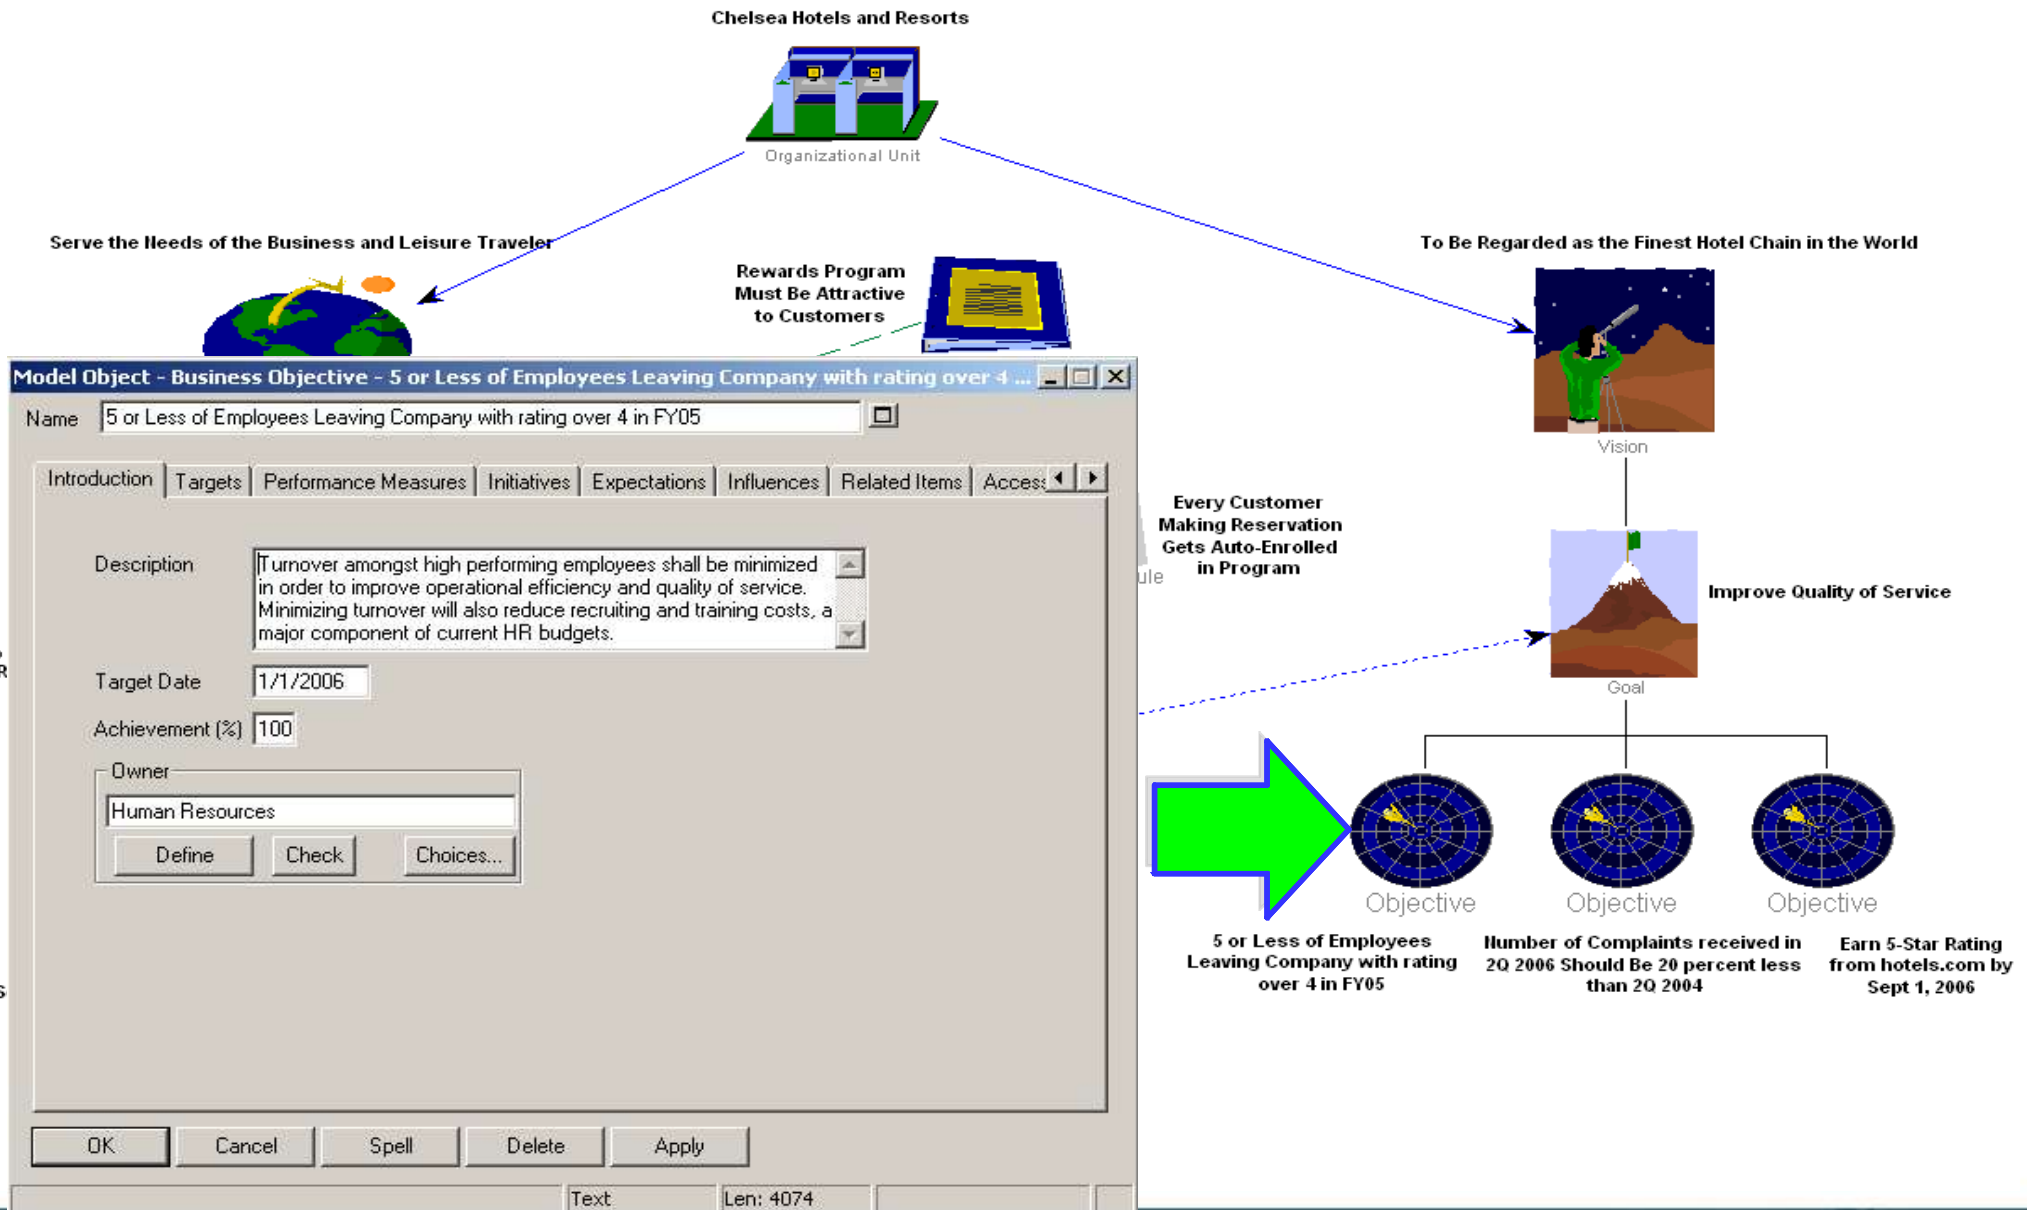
Chelsea Hotels and Resorts

Organizational Unit

Serve the Needs of the Business and Leisure Traveler

Rewards Program Must Be Attractive to Customers

To Be Regarded as the Finest Hotel Chain in the World

Model Object - Business Objective - 5 or Less of Employees Leaving Company with rating over 4 ...

Name 5 or Less of Employees Leaving Company with rating over 4 in FY05

Introduction | Targets | Performance Measures | Initiatives | Expectations | Influences | Related Items | Acces

Description Turnover amongst high performing employees shall be minimized in order to improve operational efficiency and quality of service. Minimizing turnover will also reduce recruiting and training costs, a major component of current HR budgets.

Target Date 1/1/2006

Achievement (%) 100

Owner

Human Resources

Define Check Choices...

OK Cancel Spell Delete Apply

Text Len: 4074

Vision

Every Customer Making Reservation Gets Auto-Enrolled in Program

ule

Improve Quality of Service

Goal

Objective

Objective

Objective

5 or Less of Employees Leaving Company with rating over 4 in FY05

Number of Complaints received in 2Q 2006 Should Be 20 percent less than 2Q 2004

Earn 5-Star Rating from hotels.com by Sept 1, 2006